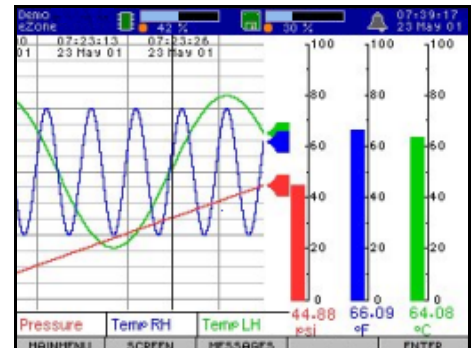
Demo
eZone
42 %
30 %
07:39:17
23 May 01
0 07:23:13 07:23:26
01 23 May 01 23 May 01
100
80
60
40
20
0
100
80
60
40
20
0
100
80
60
40
20
0
44.88
psi
66.09
°F
64.08
°C
Pressure
Temp RH
Temp LH
MAINMENU
SCREEN
MESSAGES
ENTER